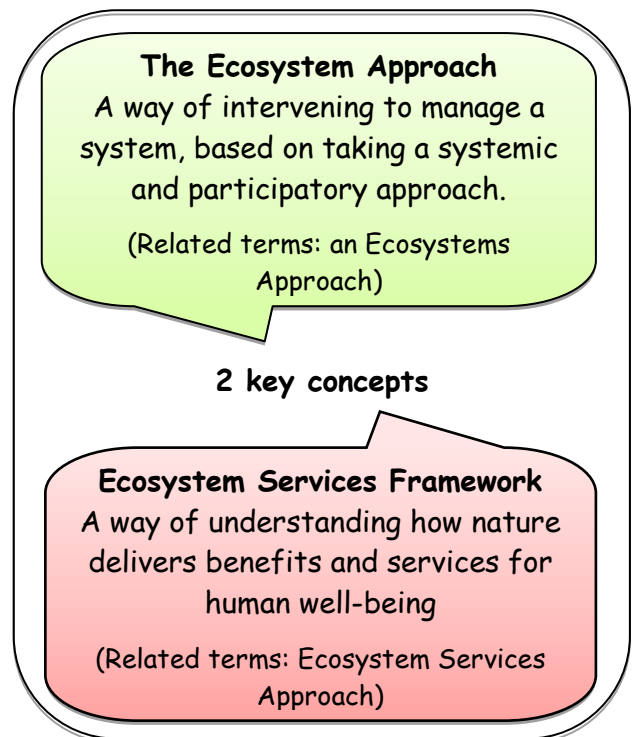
**The Ecosystem Approach**
A way of intervening to manage a system, based on taking a systemic and participatory approach.

(Related terms: an Ecosystems Approach)

**2 key concepts**

**Ecosystem Services Framework**
A way of understanding how nature delivers benefits and services for human well-being

(Related terms: Ecosystem Services Approach)